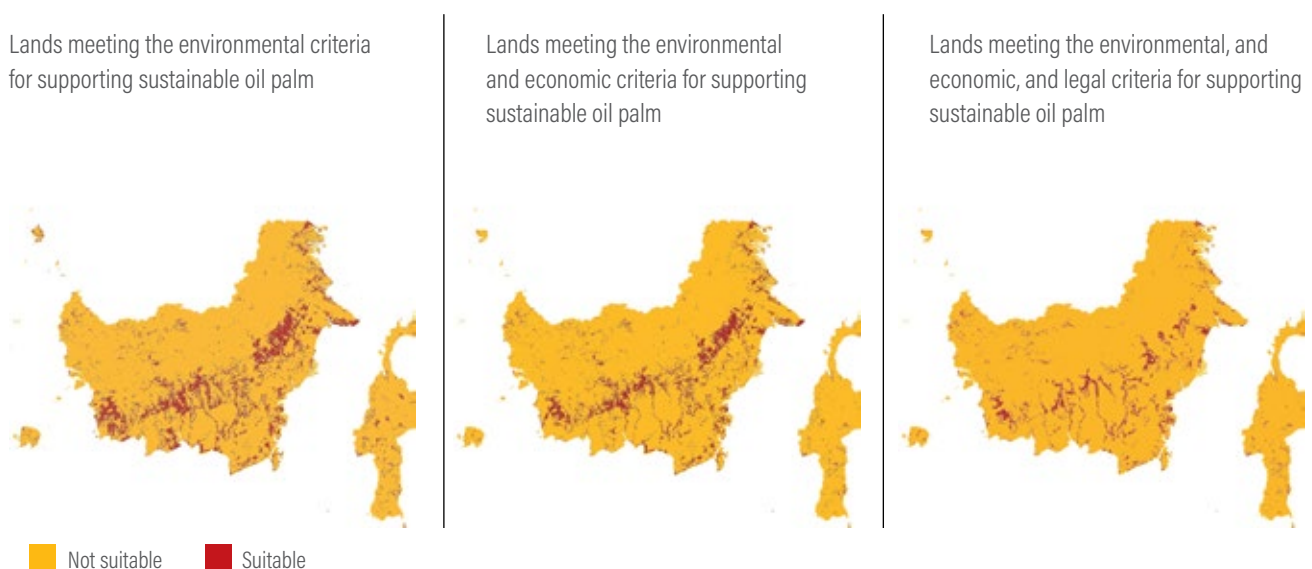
Lands meeting the environmental criteria for supporting sustainable oil palm

Lands meeting the environmental and economic criteria for supporting sustainable oil palm

Lands meeting the environmental, and economic, and legal criteria for supporting sustainable oil palm

Not suitable

Suitable